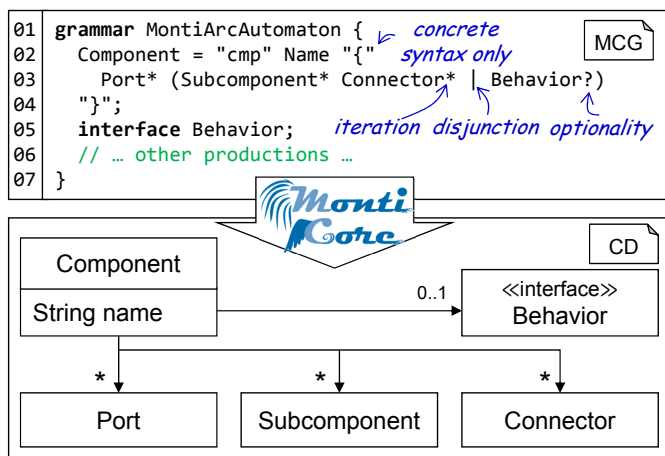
01 grammar MontiArcAutomaton {
02 Component = "cmp" Name "{"
03 Port* (Subcomponent* Connector* | Behavior?)
04 "}";
05 interface Behavior;
06 // … other productions …
07 }

concrete syntax only

MCG

iteration disjunction optionality

MontiCore

CD

| Component |
|---|
| String name |

0..1

≪interface≫
Behavior

\*

\*

\*

Port

Subcomponent

Connector